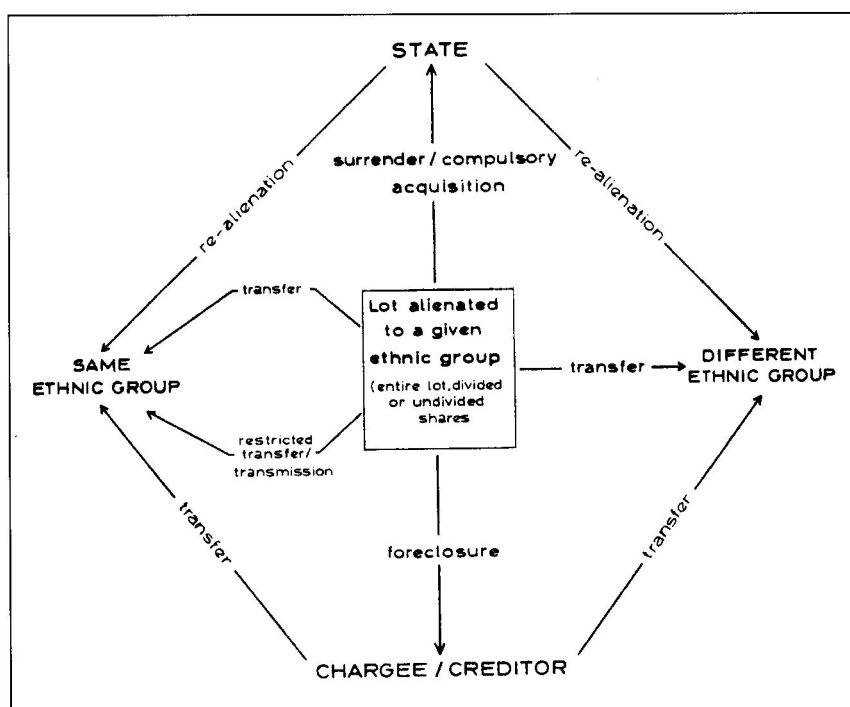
STATE

re-alienation

surrender / compulsory acquisition

re-alienation

transfer

Lot alienated to a given ethnic group (entire lot, divided or undivided shares

SAME ETHNIC GROUP

transfer

DIFFERENT ETHNIC GROUP

restricted transfer/ transmission

transfer

foreclosure

transfer

CHARGEE / CREDITOR